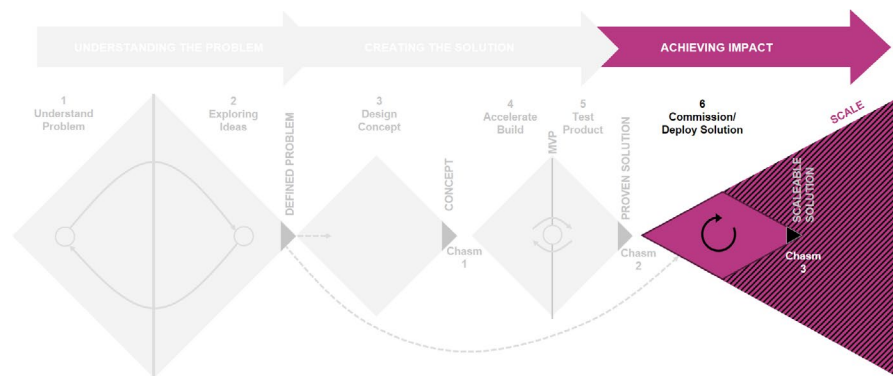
UNDERSTANDING THE PROBLEM

CREATING THE SOLUTION

ACHIEVING IMPACT

1
Understand Problem

2
Exploring Ideas

DEFINED PROBLEM

3
Design Concept

CONCEPT

Chasm 1

4
Accelerate Build

MVP

5
Test Product

PROVEN SOLUTION

Chasm 2

6
Commission/ Deploy Solution

SCALE

SCALEABLE SOLUTION

Chasm 3